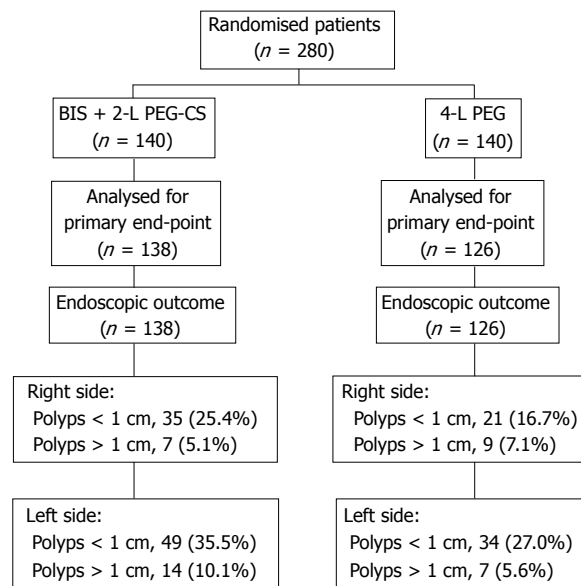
Randomised patients
($n$ = 280)

BIS + 2-L PEG-CS
($n$ = 140)

Analysed for primary end-point
($n$ = 138)

Endoscopic outcome
($n$ = 138)

Right side:
Polyps < 1 cm, 35 (25.4%)
Polyps > 1 cm, 7 (5.1%)

Left side:
Polyps < 1 cm, 49 (35.5%)
Polyps > 1 cm, 14 (10.1%)

4-L PEG
($n$ = 140)

Analysed for primary end-point
($n$ = 126)

Endoscopic outcome
($n$ = 126)

Right side:
Polyps < 1 cm, 21 (16.7%)
Polyps > 1 cm, 9 (7.1%)

Left side:
Polyps < 1 cm, 34 (27.0%)
Polyps > 1 cm, 7 (5.6%)